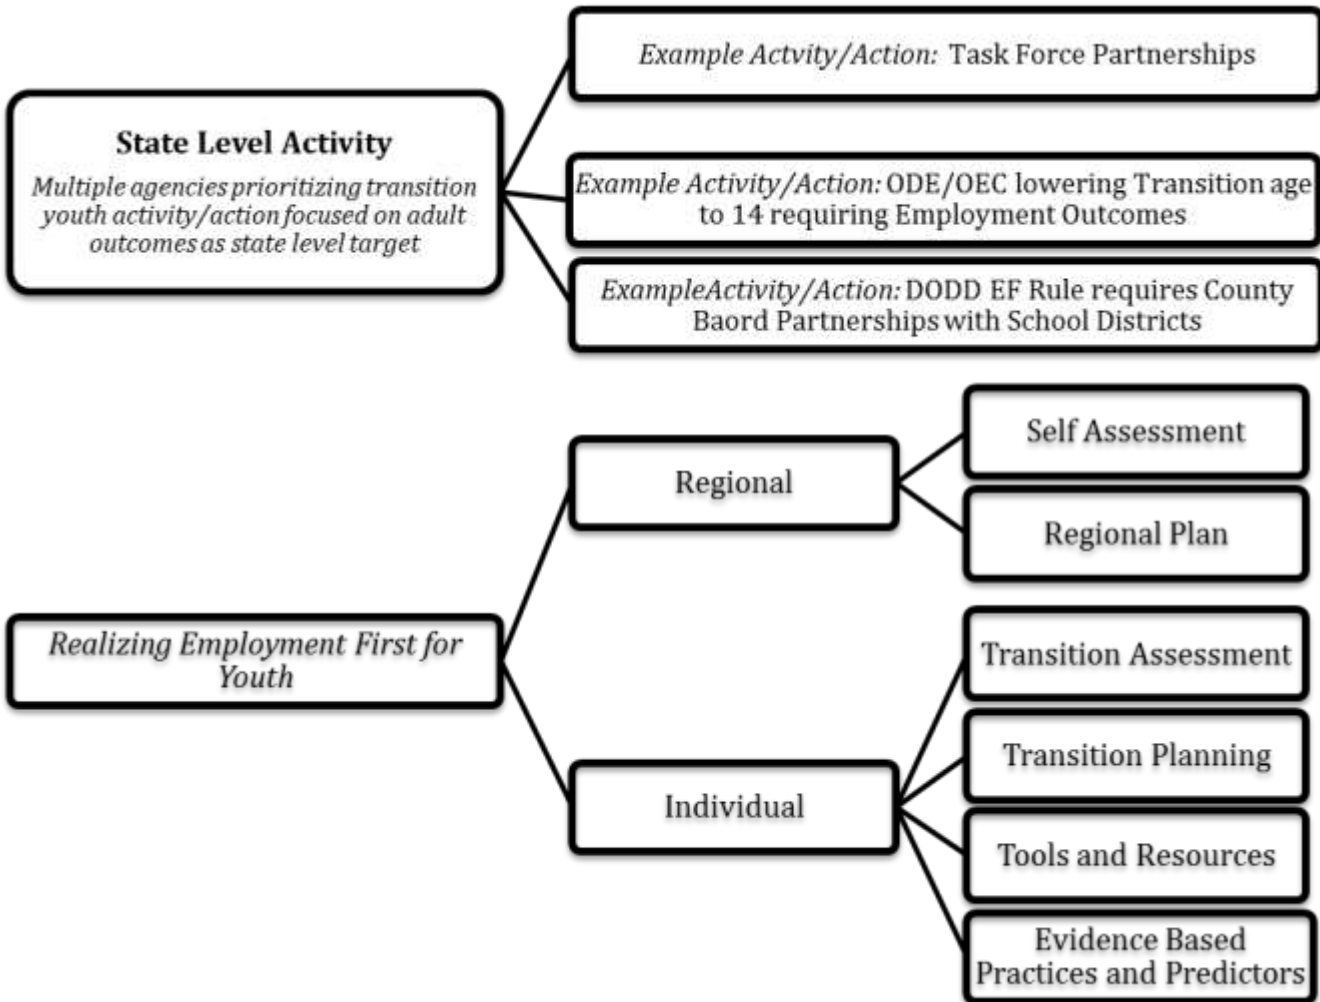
State Level Activity

Multiple agencies prioritizing transition youth activity/action focused on adult outcomes as state level target

Example Actvity/Action: Task Force Partnerships

Example Activity/Action: ODE/OEC lowering Transition age to 14 requiring Employment Outcomes

ExampleActivity/Action: DODD EF Rule requires County Baord Partnerships with School Districts

Realizing Employment First for Youth

Regional

Self Assessment

Regional Plan

Individual

Transition Assessment

Transition Planning

Tools and Resources

Evidence Based Practices and Predictors